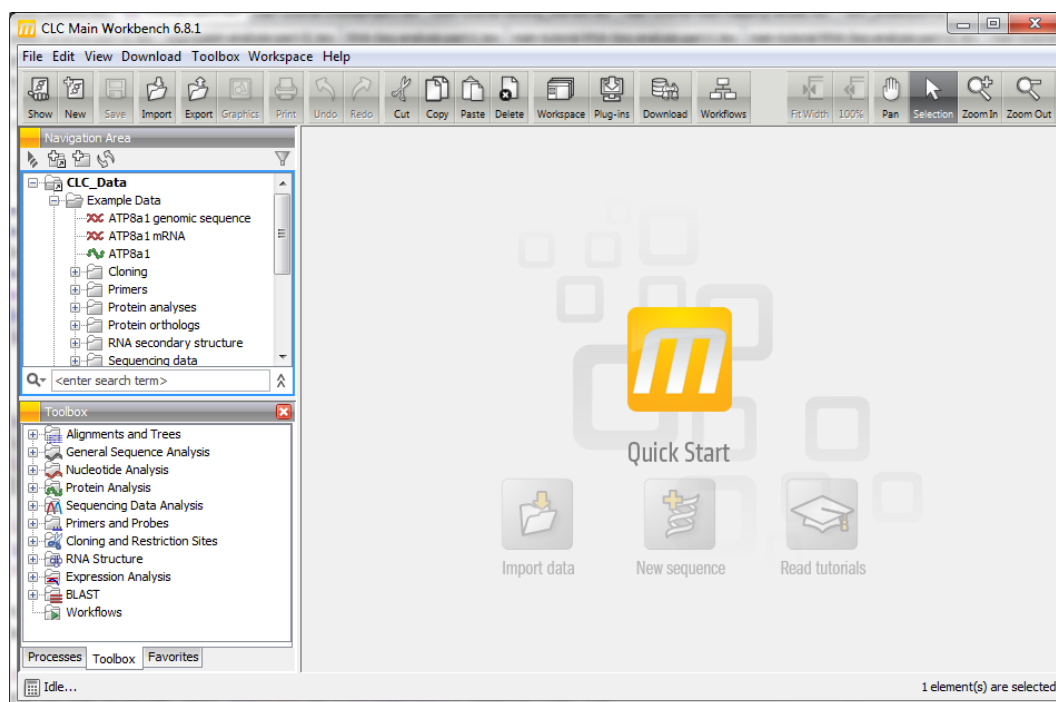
CLC Main Workbench 6.8.1

File Edit View Download Toolbox Workspace Help

Show New Save Import Export Graphics Print Undo Redo Cut Copy Paste Delete Workspace Plug-ins Download Workflows Fit Width 100% Pan Selection Zoom In Zoom Out

Navigation Area

CLC_Data
Example Data
ATP8a1 genomic sequence
ATP8a1 mRNA
ATP8a1
Cloning
Primers
Protein analyses
Protein orthologs
RNA secondary structure
Sequencing data

<enter search term>

Toolbox

Alignments and Trees
General Sequence Analysis
Nucleotide Analysis
Protein Analysis
Sequencing Data Analysis
Primers and Probes
Cloning and Restriction Sites
RNA Structure
Expression Analysis
BLAST
Workflows

Processes Toolbox Favorites

Quick Start

Import data New sequence Read tutorials

Idle...

1 element(s) are selected